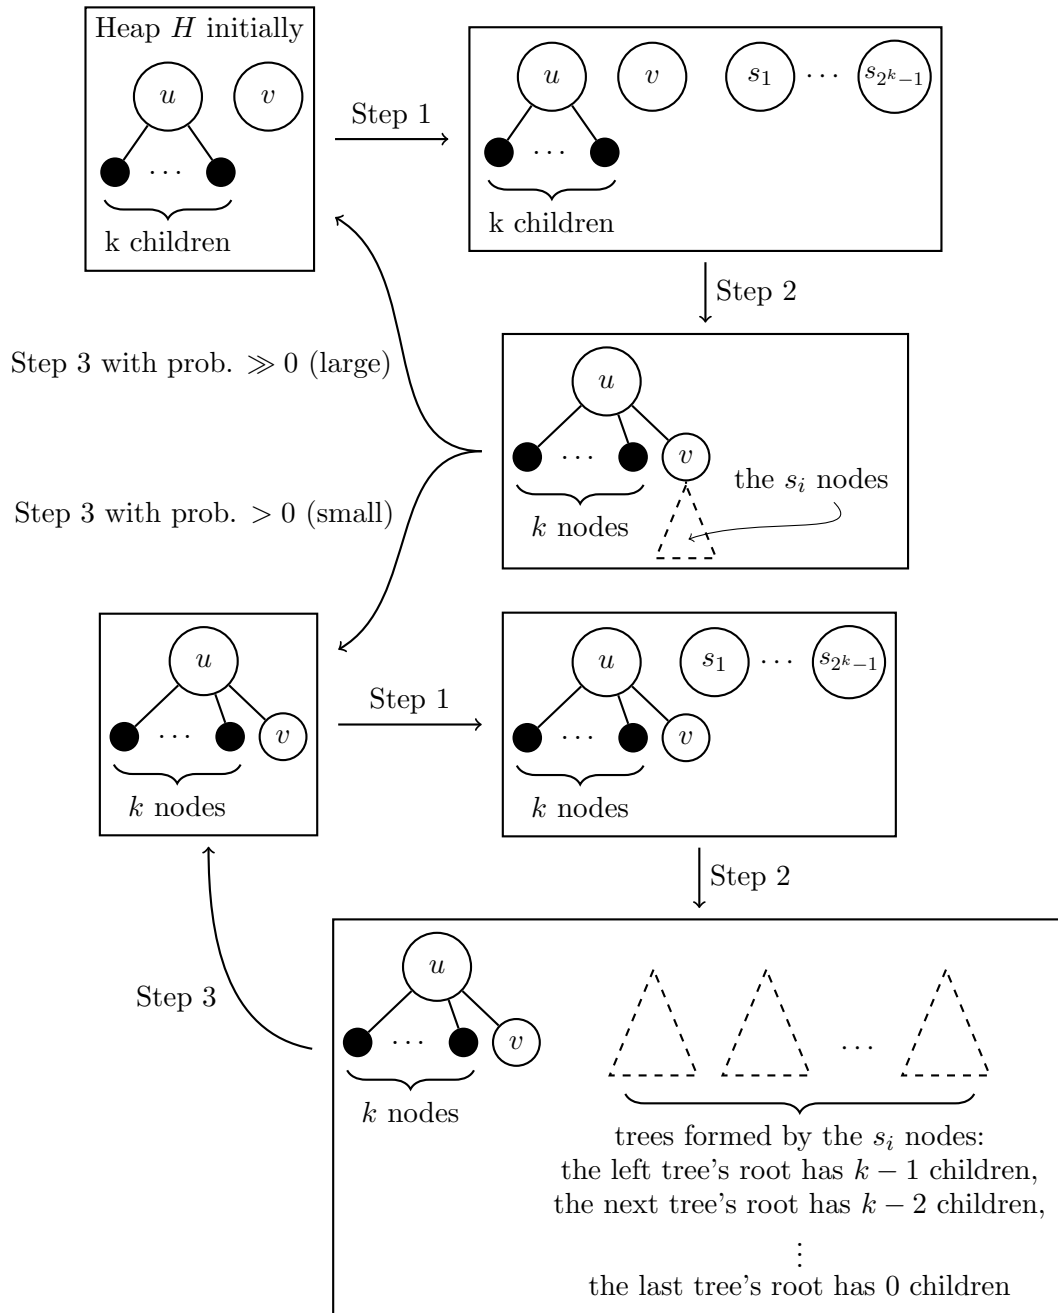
Heap $H$ initially

$u$ $v$

$\cdots$

k children

Step 1

$u$ $v$ $s_1$ $\cdots$ $s_{2^k-1}$

$\cdots$

k children

Step 2

Step 3 with prob. $\gg 0$ (large)

Step 3 with prob. $> 0$ (small)

$u$

$\cdots$ $v$

the $s_i$ nodes

$k$ nodes

$u$

$\cdots$ $v$

$k$ nodes

Step 1

$u$ $s_1$ $\cdots$ $s_{2^k-1}$

$\cdots$ $v$

$k$ nodes

Step 2

Step 3

$u$

$\cdots$ $v$

$k$ nodes

$\cdots$

trees formed by the $s_i$ nodes:
the left tree's root has $k-1$ children,
the next tree's root has $k-2$ children,
$\vdots$
the last tree's root has 0 children